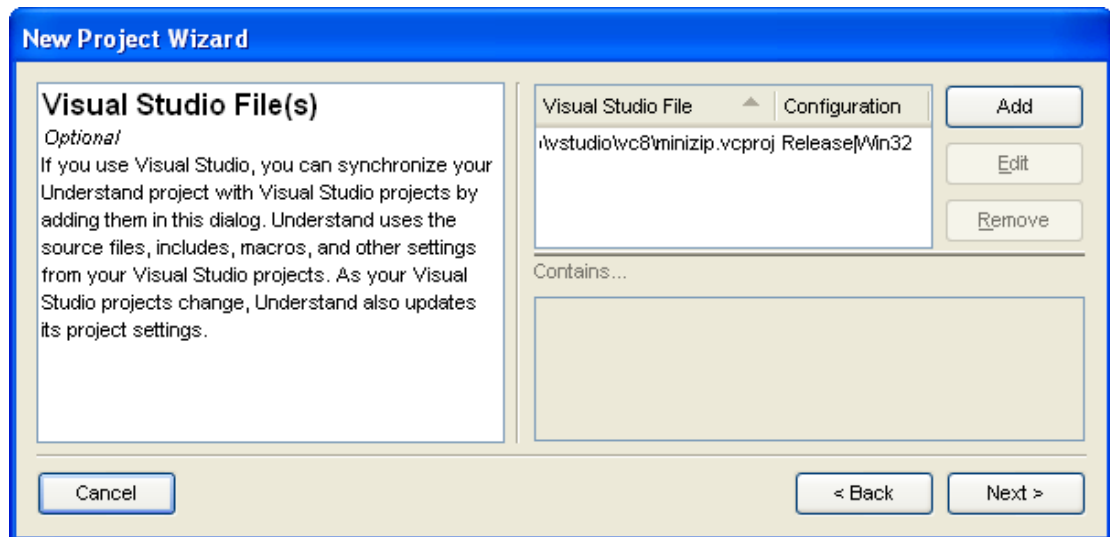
New Project Wizard

Visual Studio File(s)

Optional

If you use Visual Studio, you can synchronize your Understand project with Visual Studio projects by adding them in this dialog. Understand uses the source files, includes, macros, and other settings from your Visual Studio projects. As your Visual Studio projects change, Understand also updates its project settings.

| Visual Studio File | Configuration |
|---|---|
| \vstudio\vc8\minizip.vcproj | Release|Win32 |

Add

Edit

Remove

Contains...

Cancel

< Back

Next >